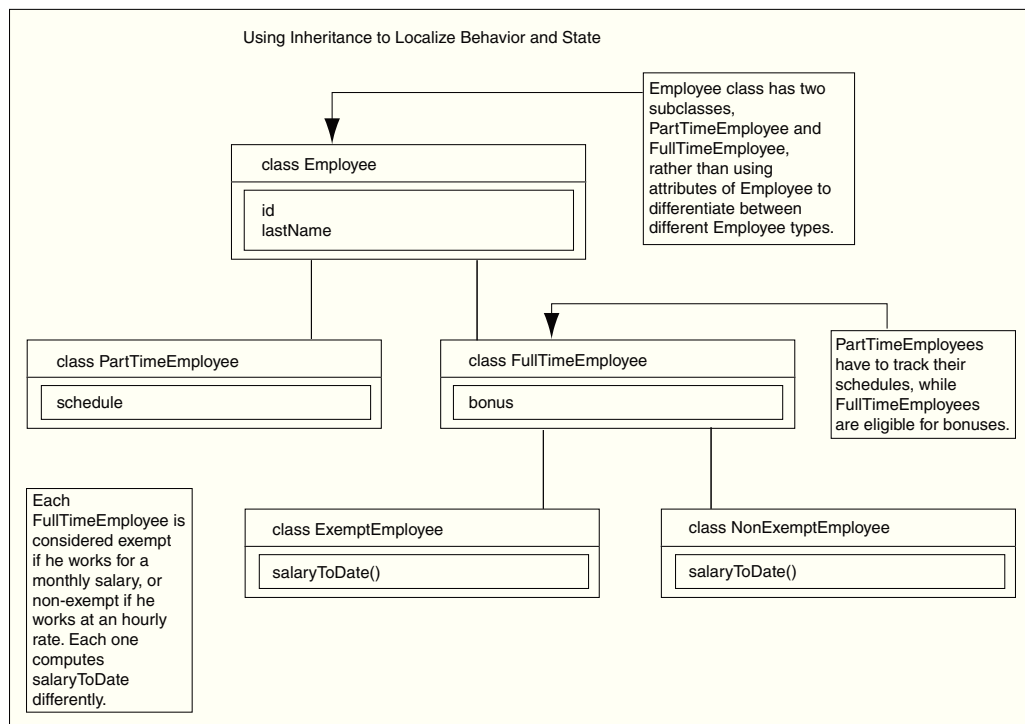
Using Inheritance to Localize Behavior and State

Employee class has two subclasses, PartTimeEmployee and FullTimeEmployee, rather than using attributes of Employee to differentiate between different Employee types.

class Employee

id
lastName

class PartTimeEmployee

schedule

class FullTimeEmployee

bonus

PartTimeEmployees have to track their schedules, while FullTimeEmployees are eligible for bonuses.

Each FullTimeEmployee is considered exempt if he works for a monthly salary, or non-exempt if he works at an hourly rate. Each one computes salaryToDate differently.

class ExemptEmployee

salaryToDate()

class NonExemptEmployee

salaryToDate()